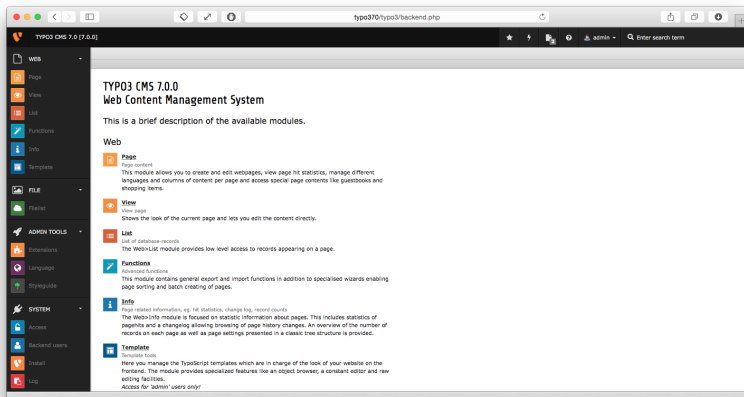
typo370/typo3/backend.php

TYPO3 CMS 7.0 [7.0.0]

admin

Enter search term

WEB

Page

View

List

Functions

Info

Template

FILE

Filelist

ADMIN TOOLS

Extensions

Language

Styleguide

SYSTEM

Access

Backend users

Install

Log

TYPO3 CMS 7.0.0
Web Content Management System

This is a brief description of the available modules.

Web

Page
Page content
This module allows you to create and edit webpages, view page hit statistics, manage different languages and columns of content per page and access special page contents like guestbooks and shopping items.

View
View page
Shows the look of the current page and lets you edit the content directly.

List
List of database-records
The Web>List module provides low level access to records appearing on a page.

Functions
Advanced functions
This module contains general export and import functions in addition to specialised wizards enabling page sorting and batch creating of pages.

Info
Page related information, eg. hit statistics, change log, record counts
The Web>Info module is focused on statistic information about pages. This includes statistics of pagehits and a changelog allowing browsing of page history changes. An overview of the number of records on each page as well as page settings presented in a classic tree structure is provided.

Template
Template tools
Here you manage the TypoScript templates which are in charge of the look of your website on the frontend. The module provides specialized features like an object browser, a constant editor and raw editing facilities.
Access for 'admin' users only!